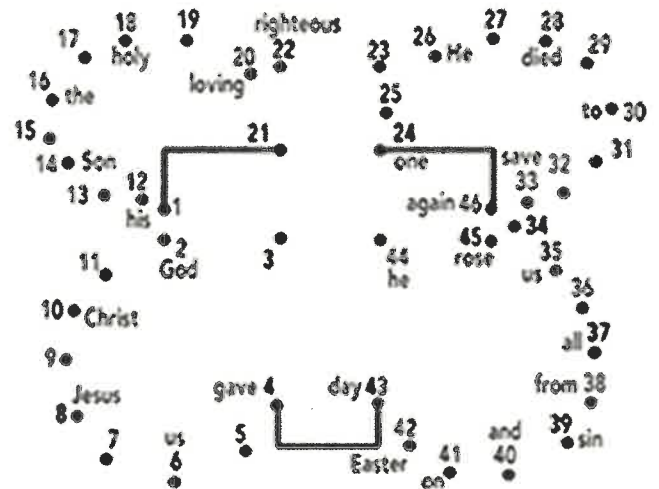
18 holy
19
righteous
17
20 loving
22
23
26 He
27
28 died
29
16 the
25
to 30
15
21
24 one
save 32
31
14 Son
12 his
1
33
13
again 46
34
2 God
3
44 he
45 rose
35 us
11
36
10 Christ
37 all
9
Jesus
8
gave 4
day 43
from 38
7
us 6
5
42
Easter
41 on
and 40
39 sin